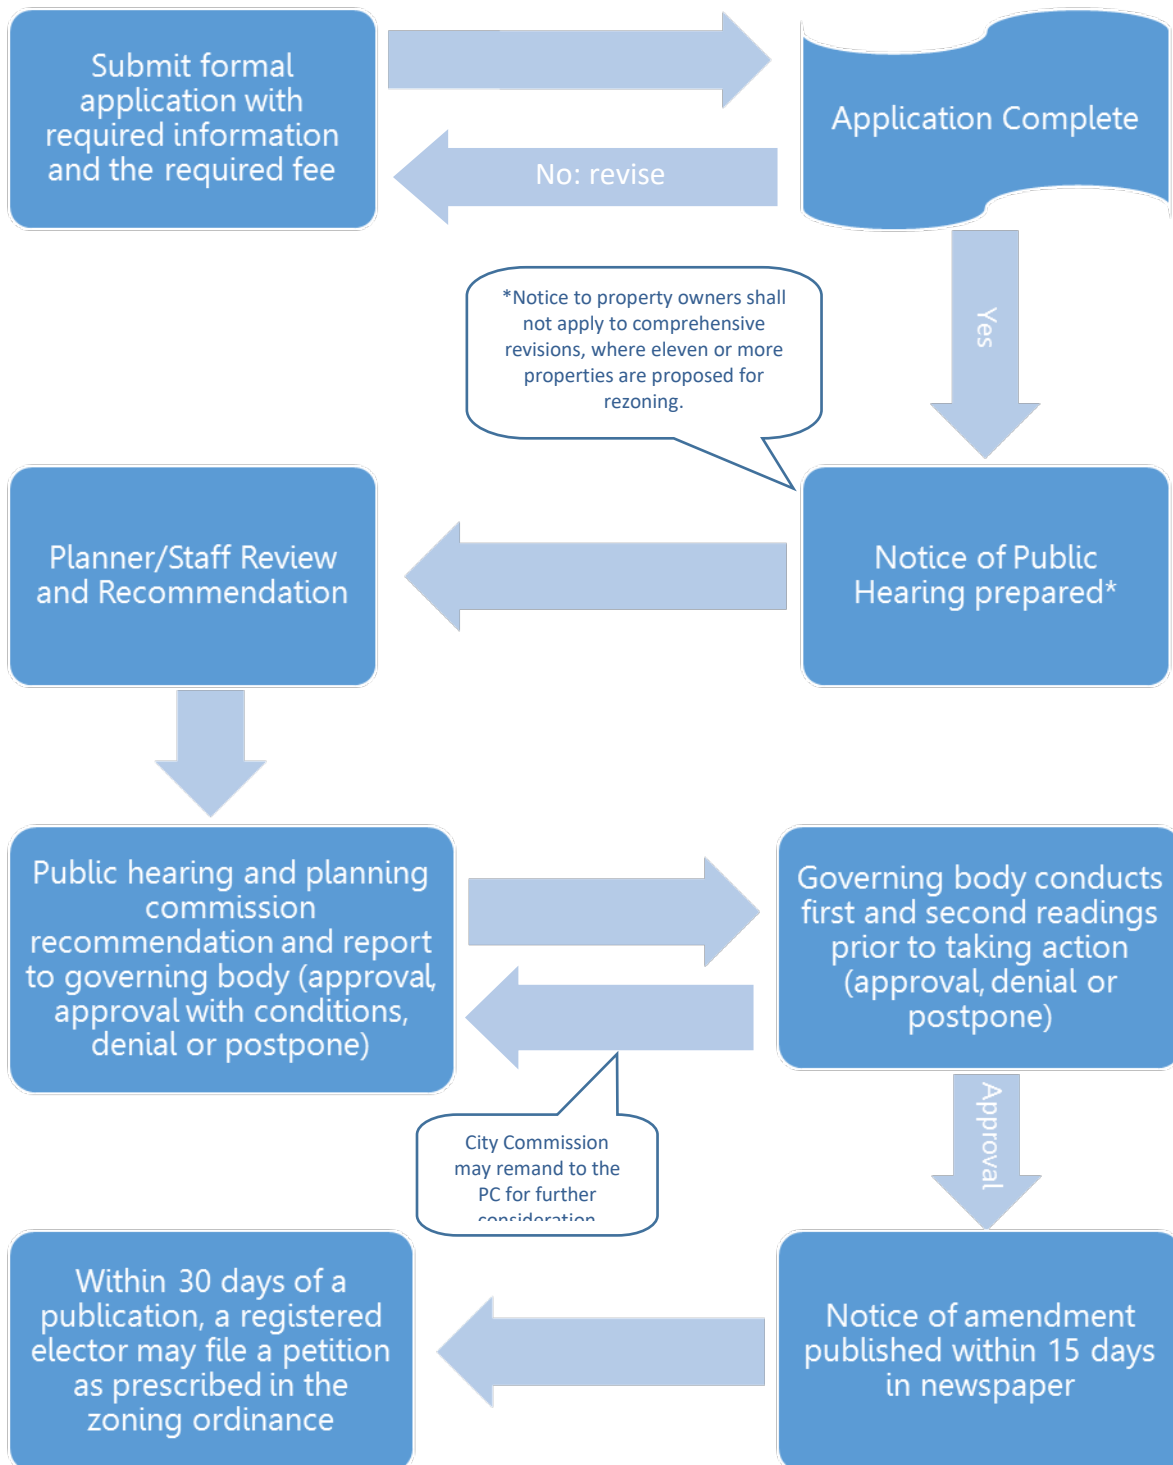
Submit formal application with required information and the required fee

Application Complete

No: revise

Yes

*Notice to property owners shall not apply to comprehensive revisions, where eleven or more properties are proposed for rezoning.

Planner/Staff Review and Recommendation

Notice of Public Hearing prepared*

Public hearing and planning commission recommendation and report to governing body (approval, approval with conditions, denial or postpone)

Governing body conducts first and second readings prior to taking action (approval, denial or postpone)

City Commission may remand to the PC for further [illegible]

Approval

Within 30 days of a publication, a registered elector may file a petition as prescribed in the zoning ordinance

Notice of amendment published within 15 days in newspaper